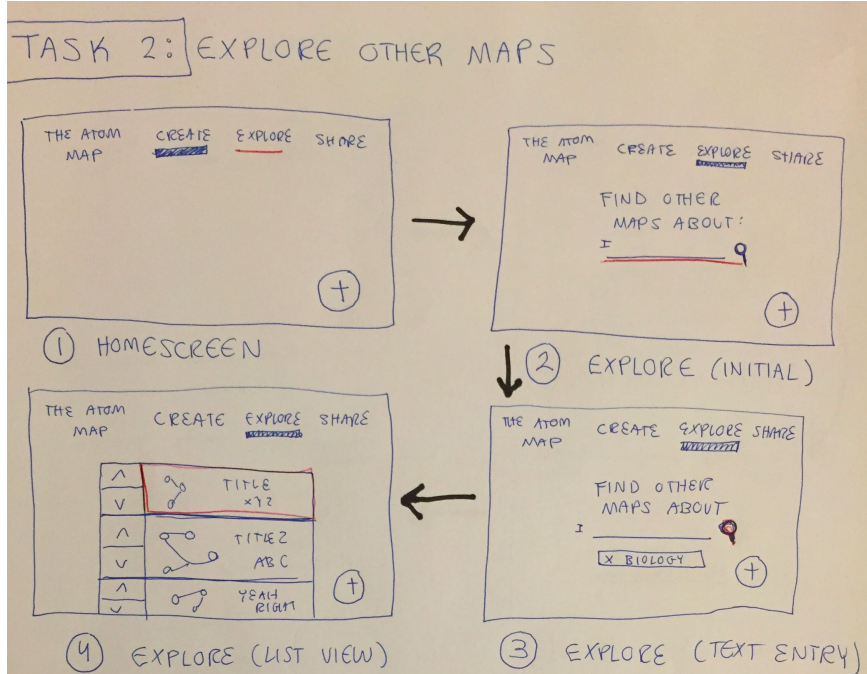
TASK 2: EXPLORE OTHER MAPS

THE ATOM MAP CREATE EXPLORE SHARE

+

① HOMESCREEN

THE ATOM MAP CREATE EXPLORE SHARE

FIND OTHER MAPS ABOUT:

I

+

② EXPLORE (INITIAL)

THE ATOM MAP CREATE EXPLORE SHARE

FIND OTHER MAPS ABOUT

I

X BIOLOGY

+

③ EXPLORE (TEXT ENTRY)

THE ATOM MAP CREATE EXPLORE SHARE

| ^ v | TITLE XYZ |
|---|---|
| ^ v | TITLE 2 ABC |
| ^ v | YEAH RIGHT |

+

④ EXPLORE (LIST VIEW)